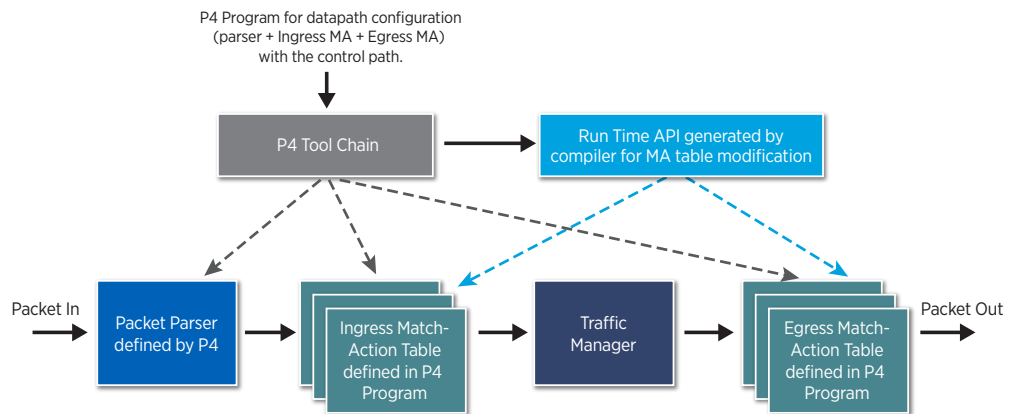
P4 Program for datapath configuration (parser + Ingress MA + Egress MA) with the control path.

P4 Tool Chain

Run Time API generated by compiler for MA table modification

Packet In

Packet Parser defined by P4

Ingress Match-Action Table defined in P4 Program

Traffic Manager

Egress Match-Action Table defined in P4 Program

Packet Out